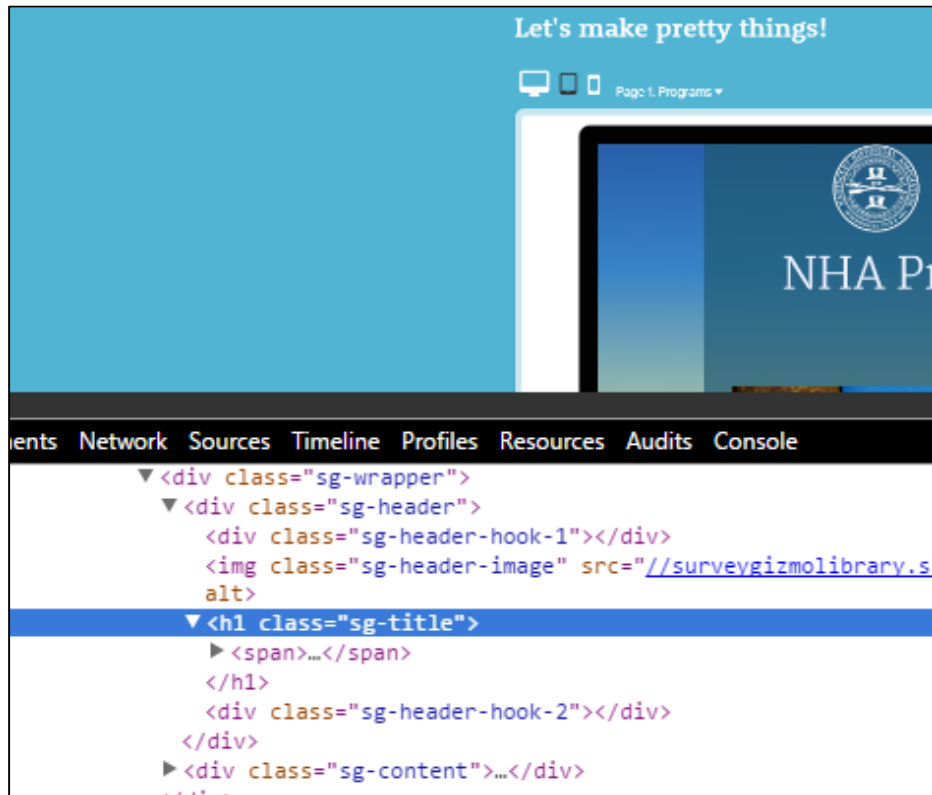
Let's make pretty things!

Page 1. Programs ▾

NHA Pr

nents Network Sources Timeline Profiles Resources Audits Console

▼<div class="sg-wrapper">
▼<div class="sg-header">
<div class="sg-header-hook-1"></div>
<img class="sg-header-image" src="//surveygizmolibrary.s
alt>
▼<h1 class="sg-title">
▶<span>…</span>
</h1>
<div class="sg-header-hook-2"></div>
</div>
▶<div class="sg-content">…</div>